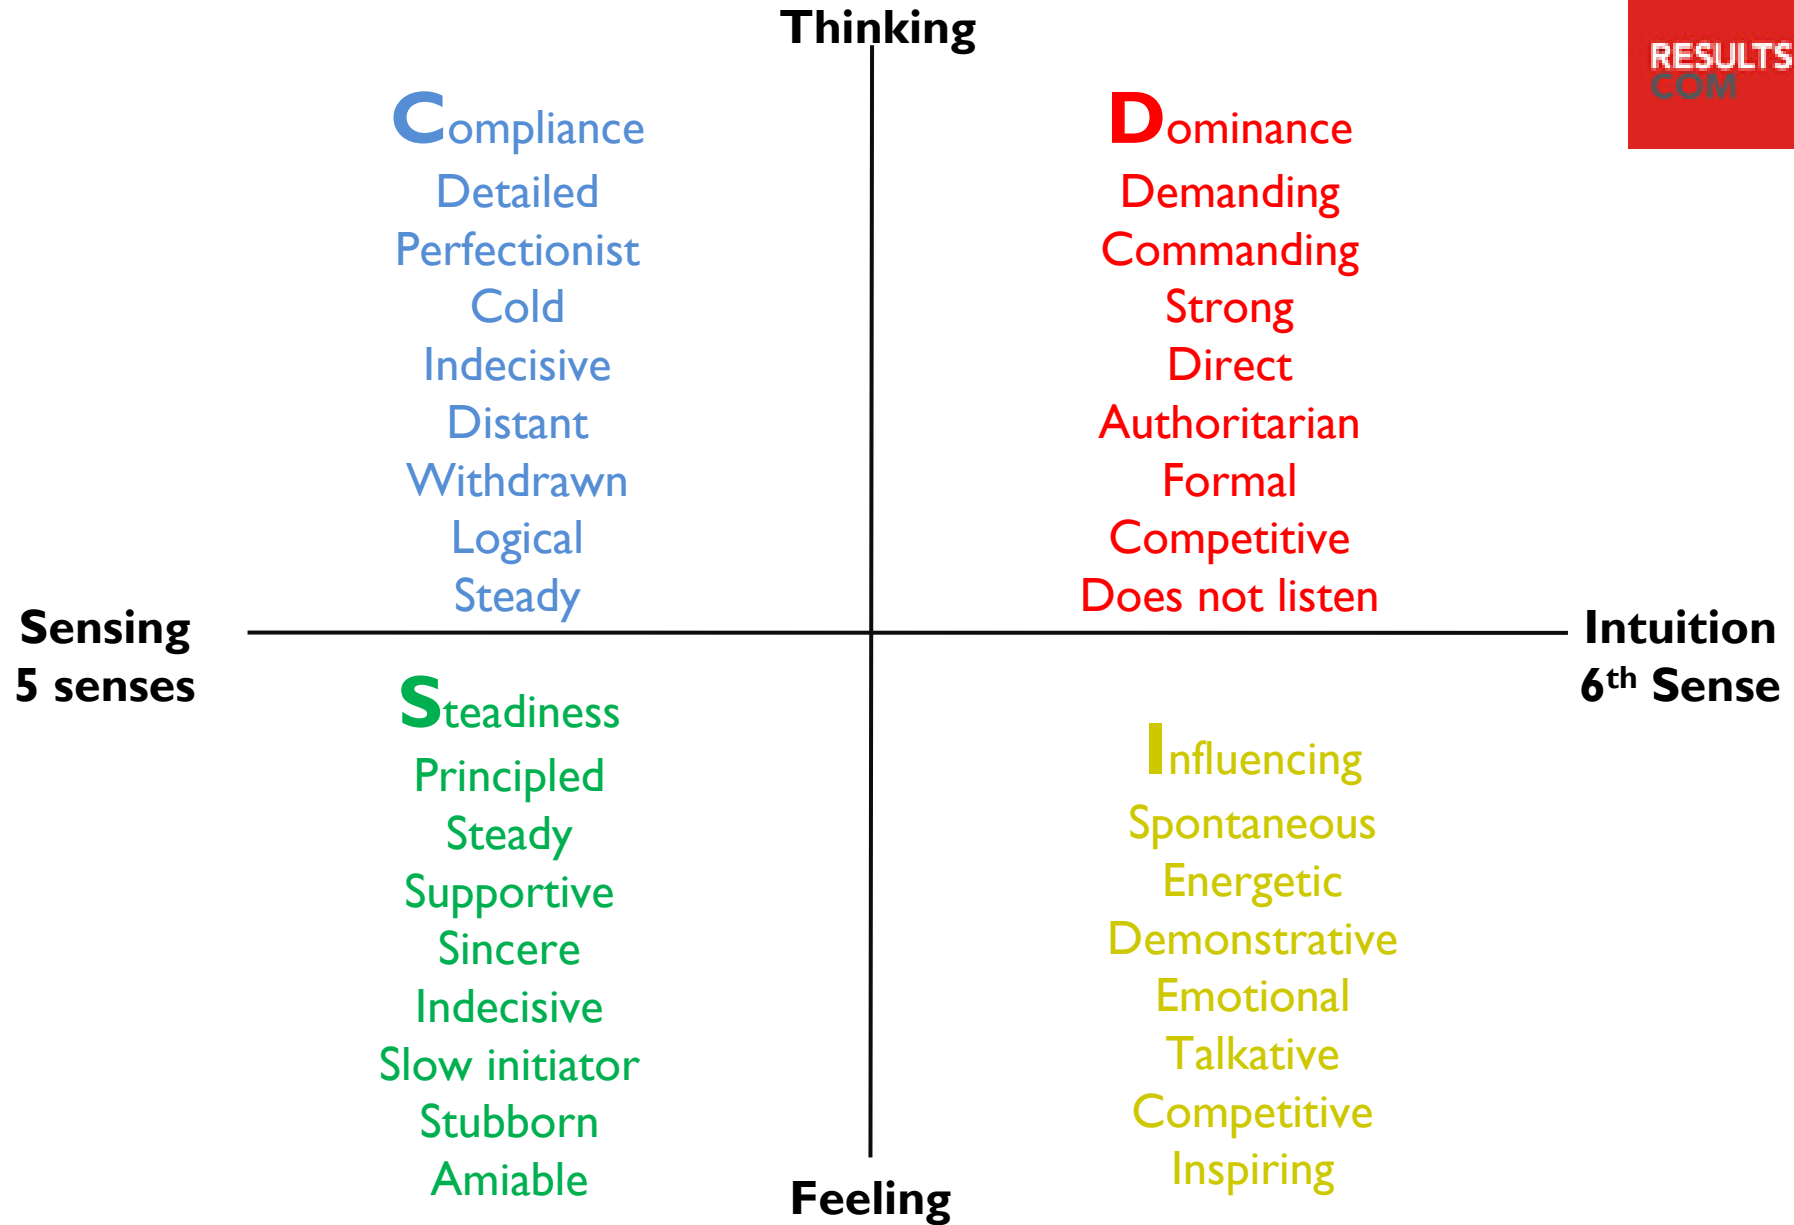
Thinking

RESULTS.COM

Compliance
Detailed
Perfectionist
Cold
Indecisive
Distant
Withdrawn
Logical
Steady

Dominance
Demanding
Commanding
Strong
Direct
Authoritarian
Formal
Competitive
Does not listen

Sensing
5 senses

Intuition
$6^{th}$ Sense

Steadiness
Principled
Steady
Supportive
Sincere
Indecisive
Slow initiator
Stubborn
Amiable

Influencing
Spontaneous
Energetic
Demonstrative
Emotional
Talkative
Competitive
Inspiring

Feeling